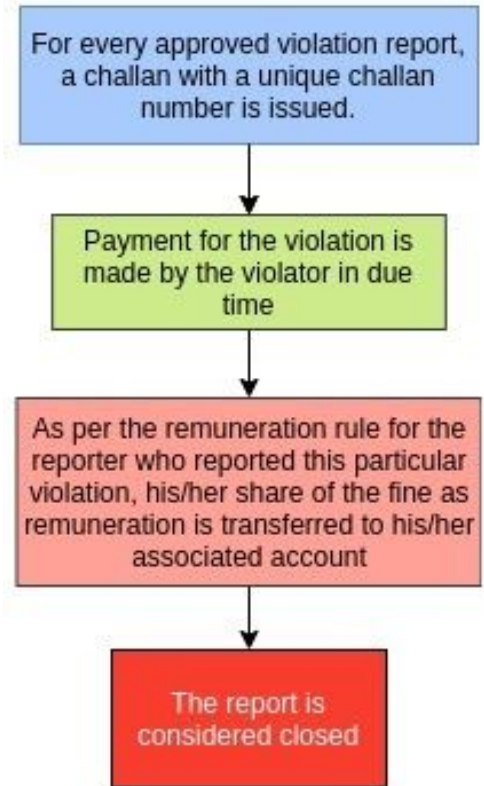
For every approved violation report, a challan with a unique challan number is issued.

Payment for the violation is made by the violator in due time

As per the remuneration rule for the reporter who reported this particular violation, his/her share of the fine as remuneration is transferred to his/her associated account

The report is considered closed